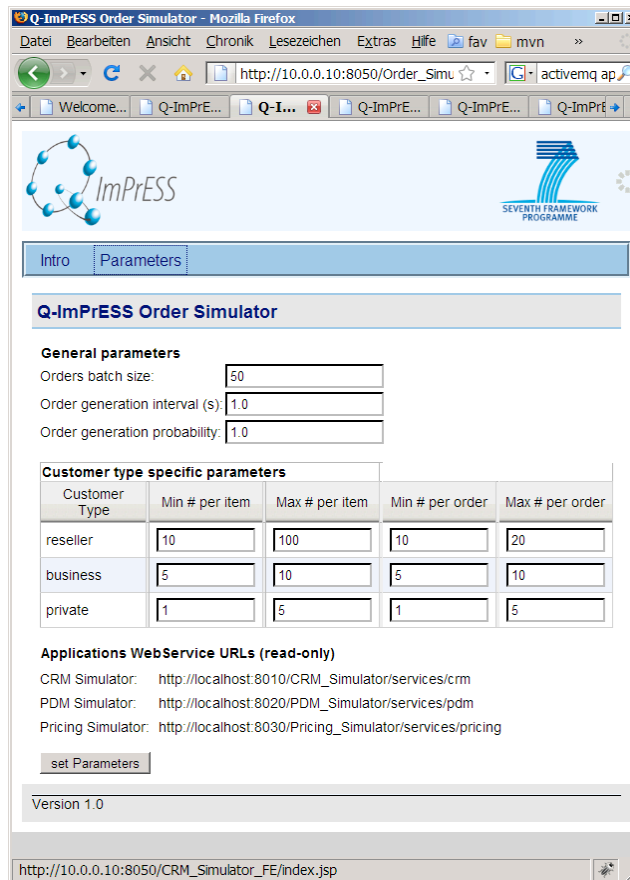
Q-ImPrESS Order Simulator - Mozilla Firefox

Datei Bearbeiten Ansicht Chronik Lesezeichen Extras Hilfe fav mvn »

http://10.0.0.10:8050/Order_Simu

activemq ap

Welcome... Q-ImPrE... Q-I... Q-ImPrE... Q-ImPrE... Q-ImPr

ImPrESS

SEVENTH FRAMEWORK PROGRAMME

Intro Parameters

Q-ImPrESS Order Simulator

General parameters

Orders batch size: 50

Order generation interval (s): 1.0

Order generation probability: 1.0

Customer type specific parameters

| Customer Type | Min # per item | Max # per item | Min # per order | Max # per order |
|---|---|---|---|---|
| reseller | 10 | 100 | 10 | 20 |
| business | 5 | 10 | 5 | 10 |
| private | 1 | 5 | 1 | 5 |

Applications WebService URLs (read-only)

CRM Simulator: http://localhost:8010/CRM_Simulator/services/crm

PDM Simulator: http://localhost:8020/PDM_Simulator/services/pdm

Pricing Simulator: http://localhost:8030/Pricing_Simulator/services/pricing

set Parameters

Version 1.0

http://10.0.0.10:8050/CRM_Simulator_FE/index.jsp